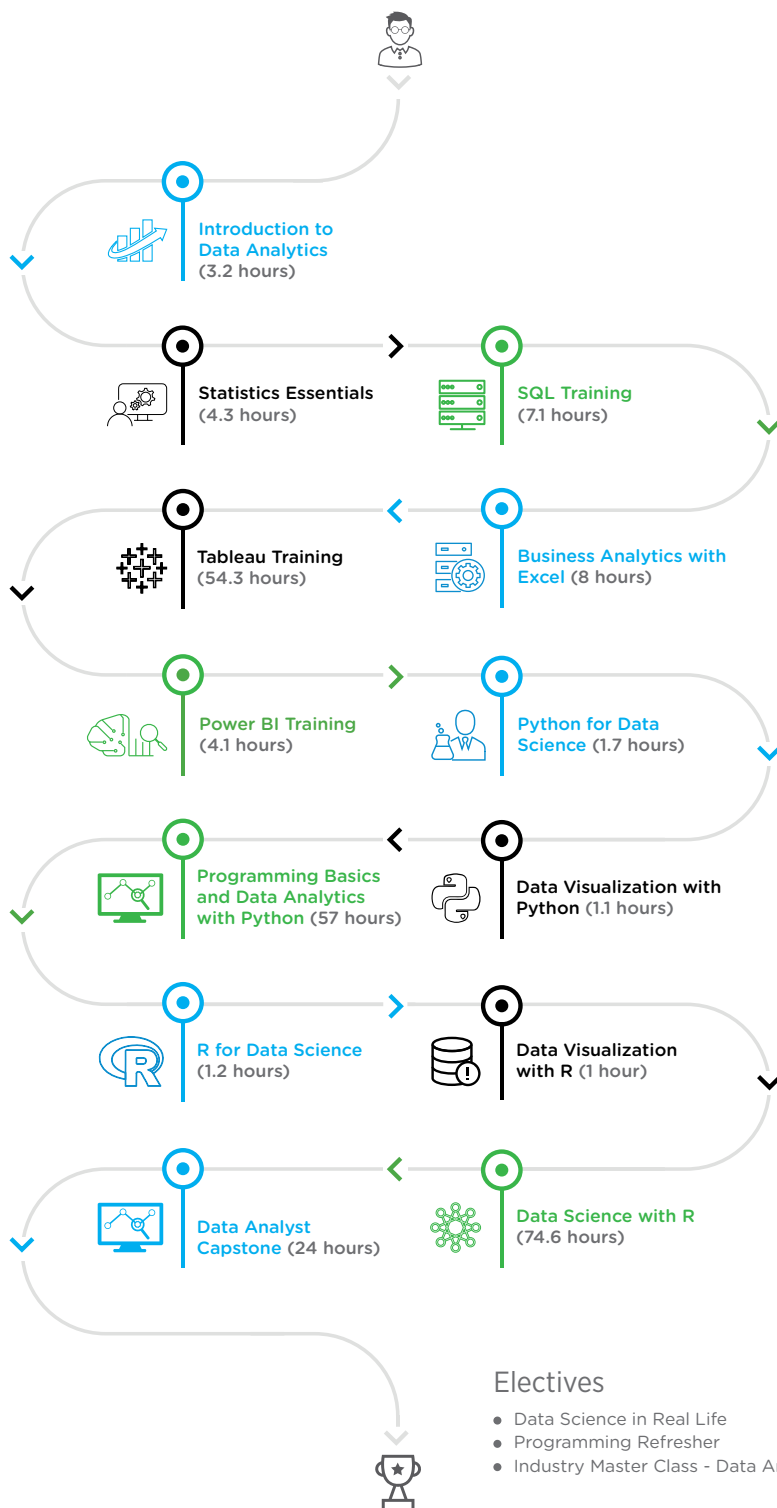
Introduction to Data Analytics (3.2 hours)

Statistics Essentials (4.3 hours)

SQL Training (7.1 hours)

Tableau Training (54.3 hours)

Business Analytics with Excel (8 hours)

Power BI Training (4.1 hours)

Python for Data Science (1.7 hours)

Programming Basics and Data Analytics with Python (57 hours)

Data Visualization with Python (1.1 hours)

R for Data Science (1.2 hours)

Data Visualization with R (1 hour)

Data Analyst Capstone (24 hours)

Data Science with R (74.6 hours)

Electives

- Data Science in Real Life
- Programming Refresher
- Industry Master Class - Data A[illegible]